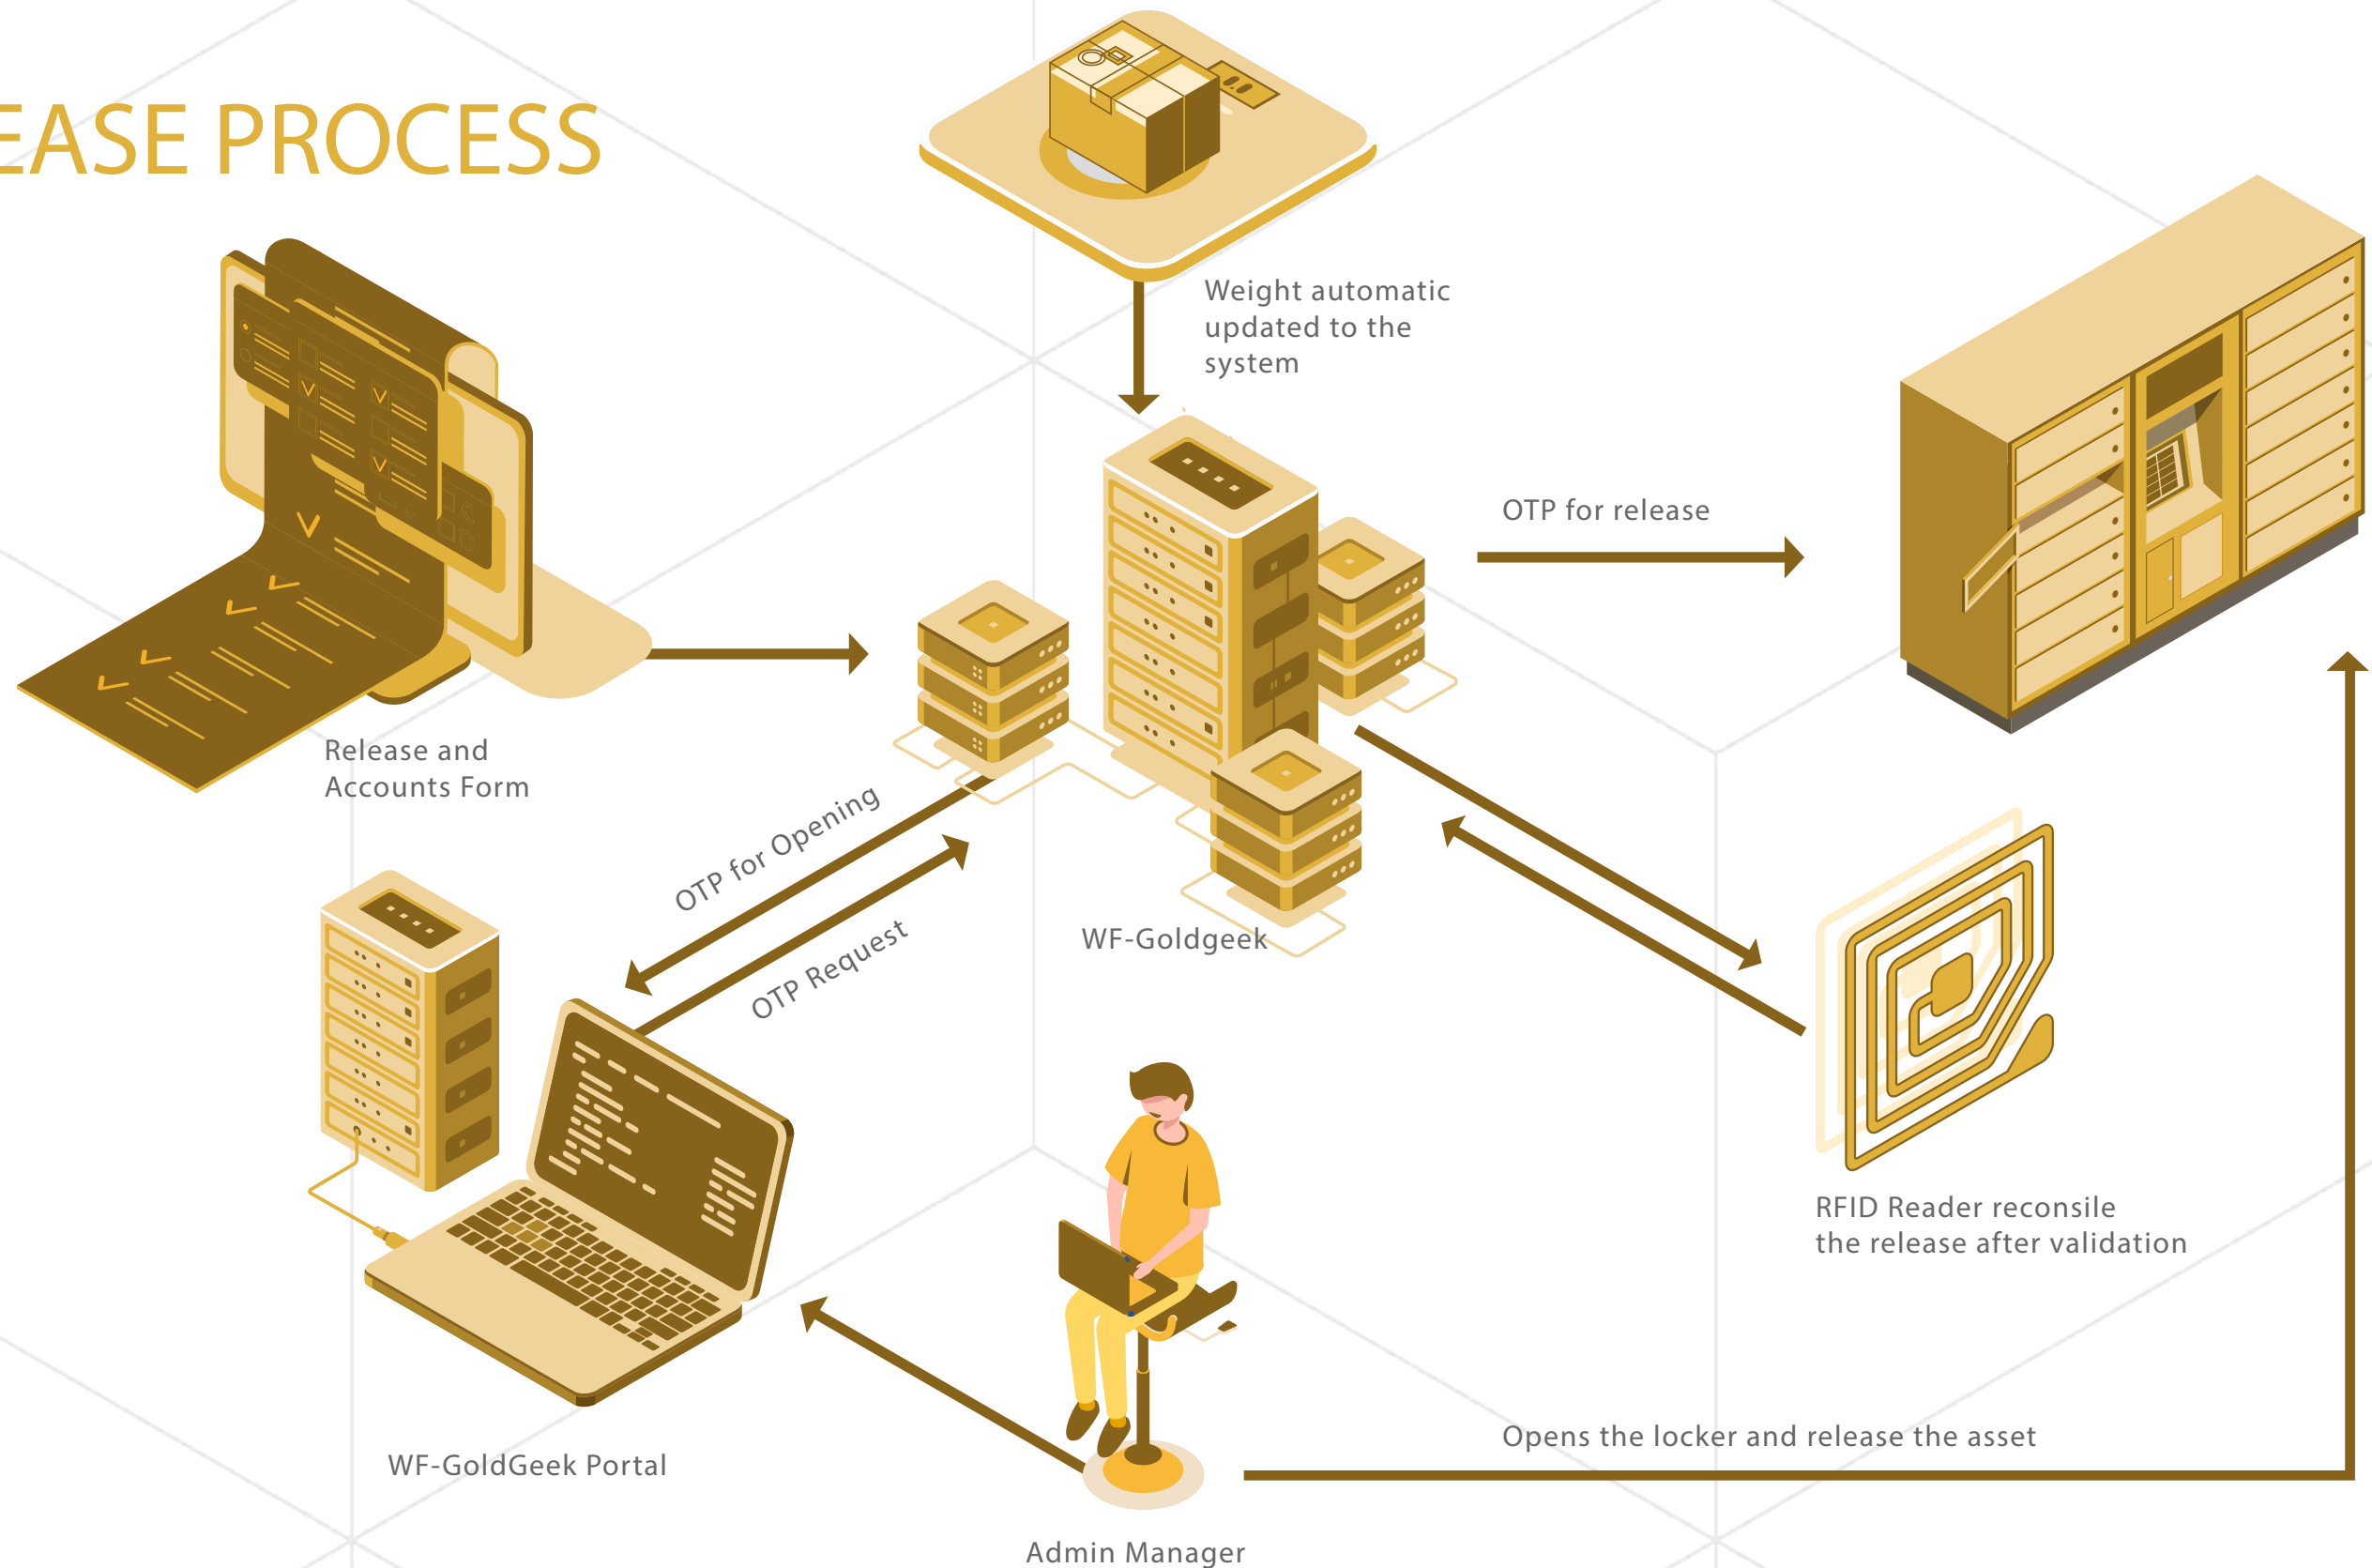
EASE PROCESS

Weight automatic updated to the system

Release and Accounts Form

OTP for release

OTP for Opening

OTP Request

WF-Goldgeek

RFID Reader reconsile the release after validation

WF-GoldGeek Portal

Opens the locker and release the asset

Admin Manager